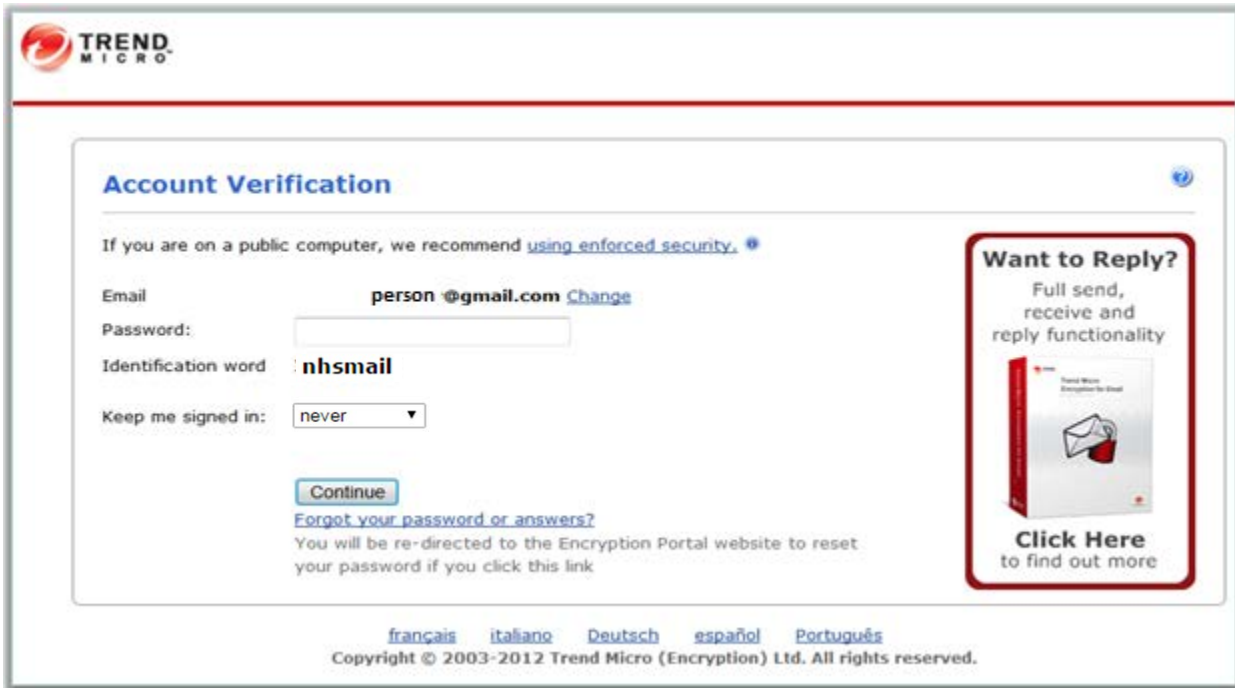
TREND MICRO

Account Verification

If you are on a public computer, we recommend using enforced security.

Email person @gmail.com Change

Password:

Identification word nhsmail

Keep me signed in: never

Continue

Forgot your password or answers?

You will be re-directed to the Encryption Portal website to reset your password if you click this link

Want to Reply?

Full send, receive and reply functionality

Trend Micro Encryption for Email

Click Here
to find out more

français italiano Deutsch español Português

Copyright © 2003-2012 Trend Micro (Encryption) Ltd. All rights reserved.